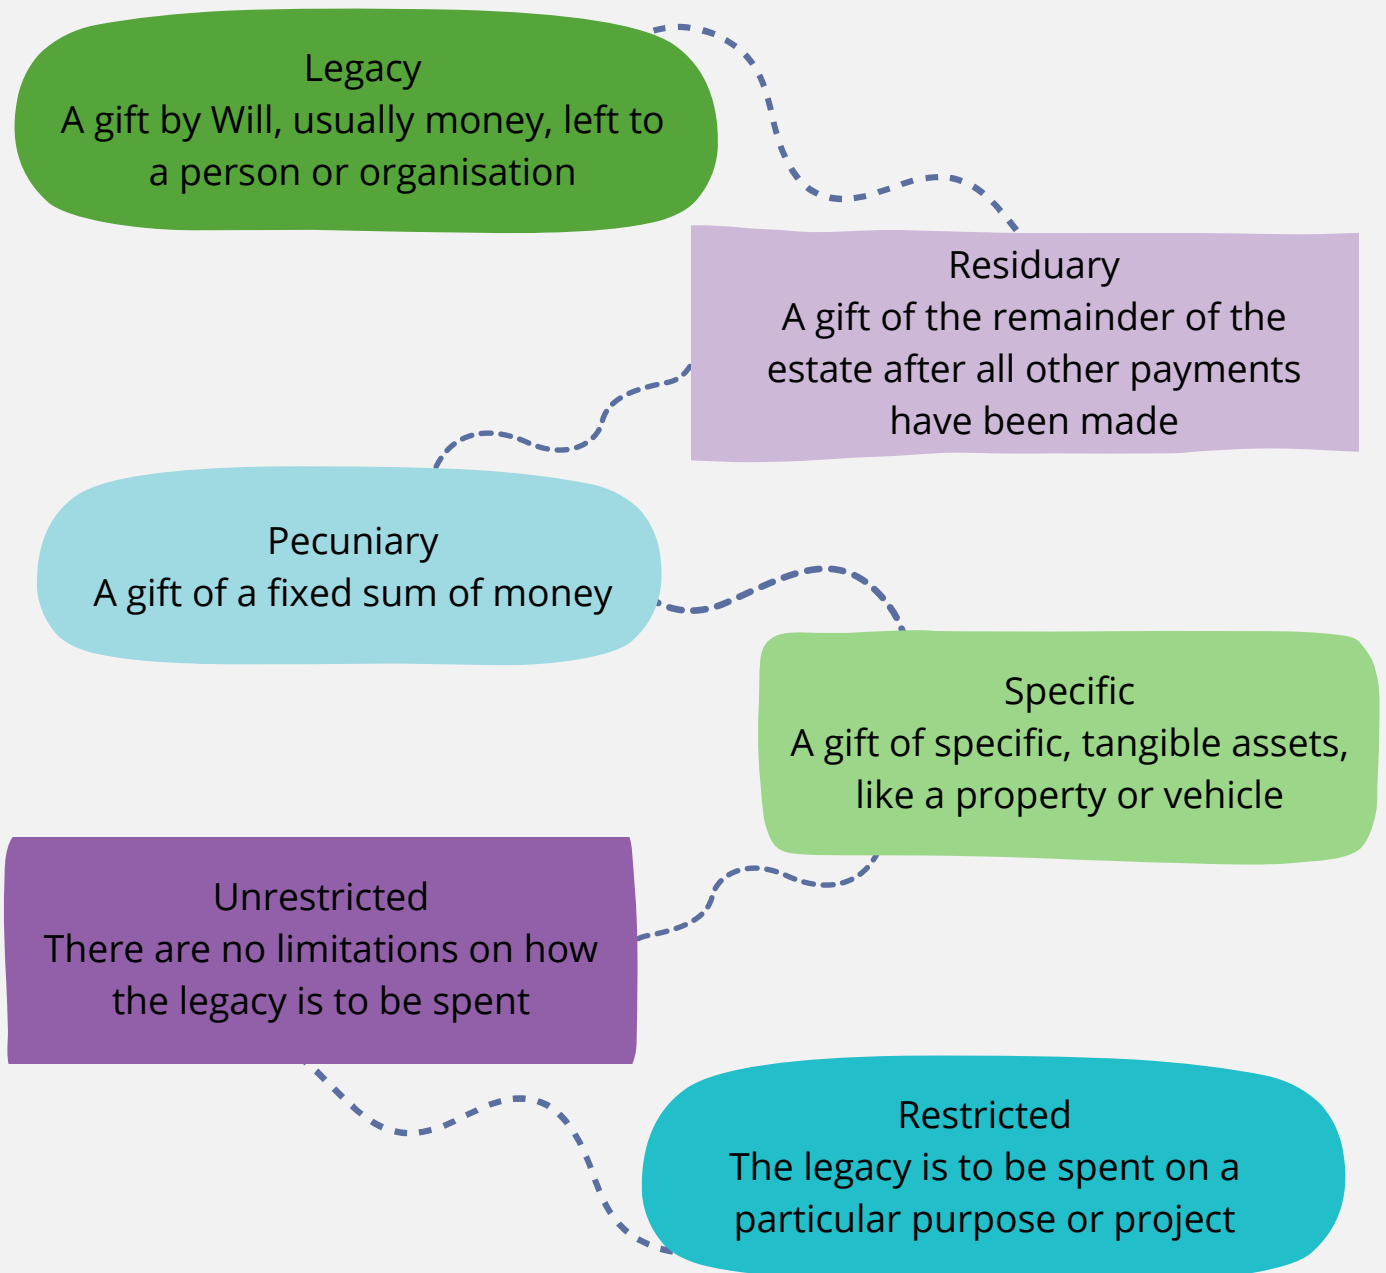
Legacy
A gift by Will, usually money, left to a person or organisation

Residuary
A gift of the remainder of the estate after all other payments have been made

Pecuniary
A gift of a fixed sum of money

Specific
A gift of specific, tangible assets, like a property or vehicle

Unrestricted
There are no limitations on how the legacy is to be spent

Restricted
The legacy is to be spent on a particular purpose or project